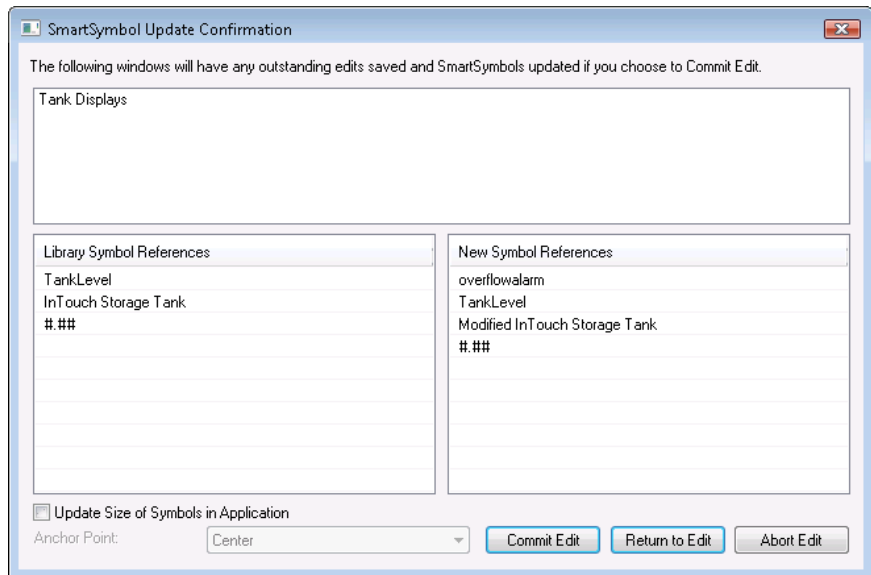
SmartSymbol Update Confirmation

The following windows will have any outstanding edits saved and SmartSymbols updated if you choose to Commit Edit.

Tank Displays

| Library Symbol References |
|---|
| TankLevel |
| InTouch Storage Tank |
| #.## |

| New Symbol References |
|---|
| overflowalarm |
| TankLevel |
| Modified InTouch Storage Tank |
| #.## |

Update Size of Symbols in Application

Anchor Point: Center

Commit Edit

Return to Edit

Abort Edit